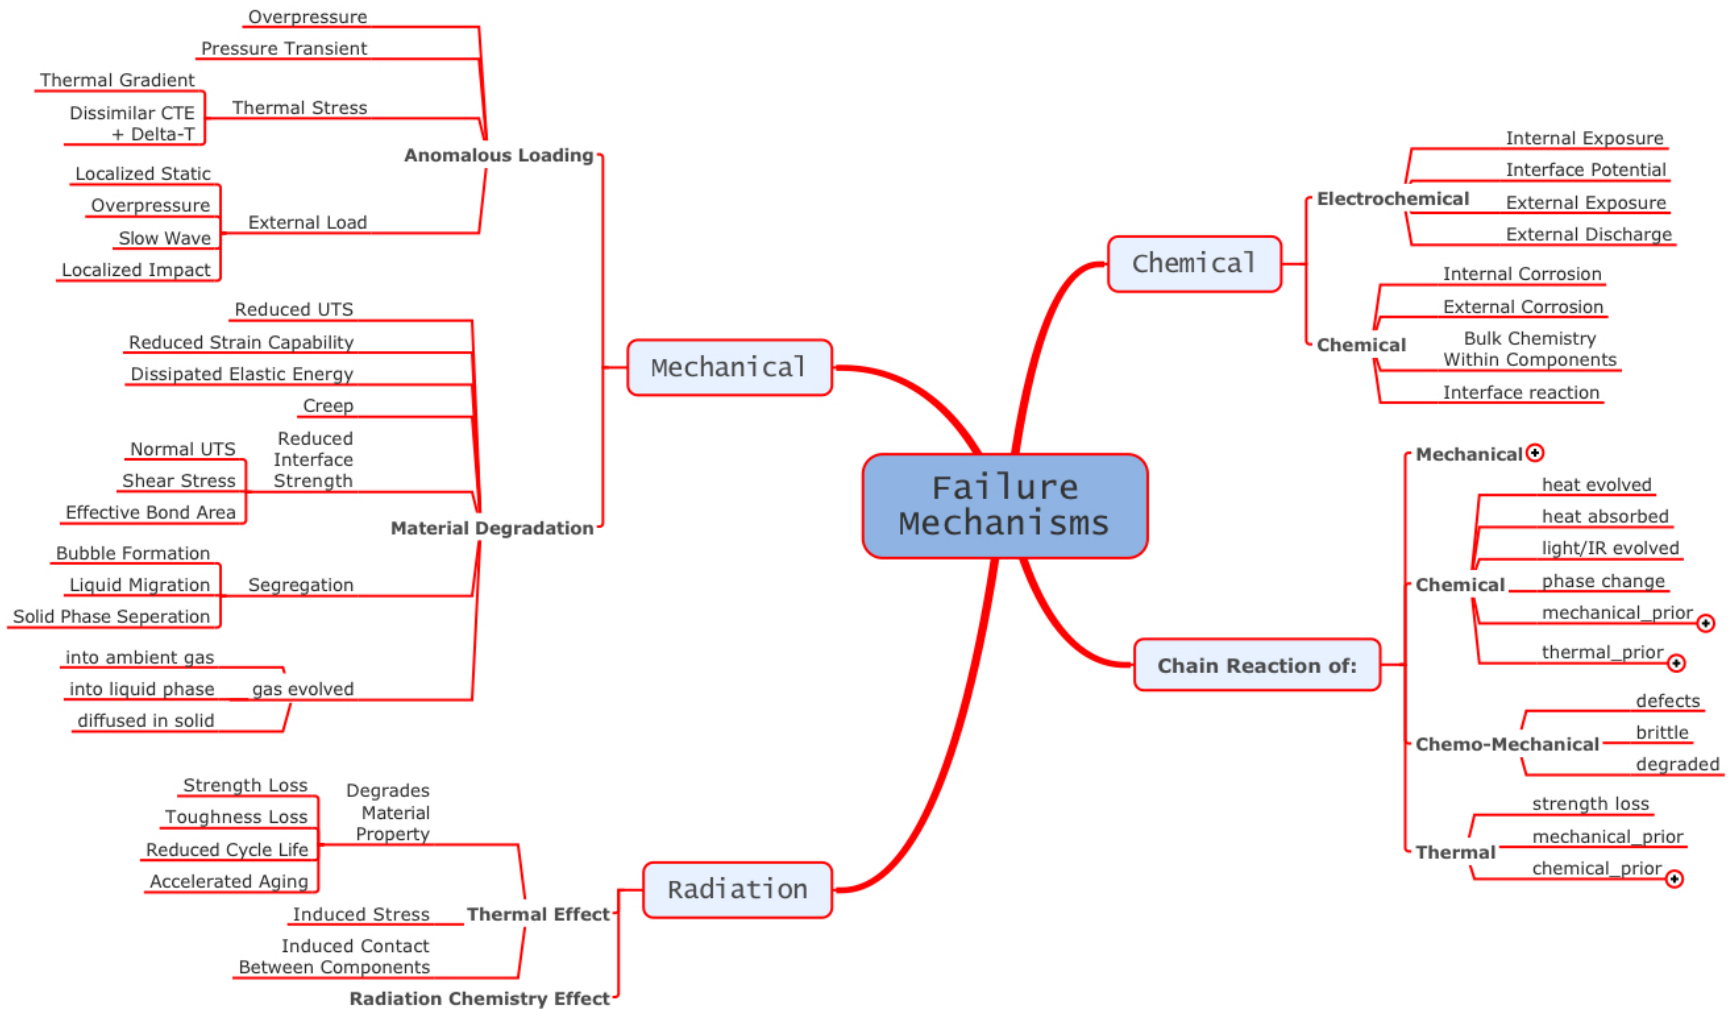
Failure Mechanisms

Mechanical

Anomalous Loading
Overpressure
Pressure Transient
Thermal Stress
Thermal Gradient
Dissimilar CTE + Delta-T
External Load
Localized Static
Overpressure
Slow Wave
Localized Impact

Material Degradation
Reduced UTS
Reduced Strain Capability
Dissipated Elastic Energy
Creep
Reduced Interface Strength
Normal UTS
Shear Stress
Effective Bond Area
Segregation
Bubble Formation
Liquid Migration
Solid Phase Seperation
gas evolved
into ambient gas
into liquid phase
diffused in solid

Radiation

Thermal Effect
Degrades Material Property
Strength Loss
Toughness Loss
Reduced Cycle Life
Accelerated Aging
Induced Stress
Induced Contact Between Components
Radiation Chemistry Effect

Chemical

Electrochemical
Internal Exposure
Interface Potential
External Exposure
External Discharge
Chemical
Internal Corrosion
External Corrosion
Bulk Chemistry Within Components
Interface reaction

Chain Reaction of:

Mechanical
Chemical
heat evolved
heat absorbed
light/IR evolved
phase change
mechanical_prior
thermal_prior
Chemo-Mechanical
defects
brittle
degraded
Thermal
strength loss
mechanical_prior
chemical_prior